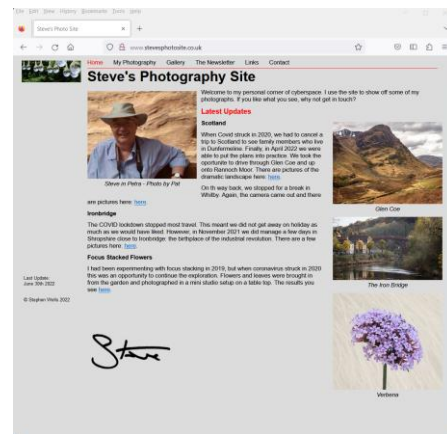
File Edit View History Bookmarks Tools Help

Steve's Photo Site

www.stevesphotosite.co.uk

Home My Photography Gallery The Newsletter Links Contact

Steve's Photography Site

Welcome to my personal corner of cyberspace. I use the site to show off some of my photographs. If you like what you see, why not get in touch?

Latest Updates

Scotland

When Covid struck in 2020, we had to cancel a trip to Scotland to see family members who live in Dunfermline. Finally, in April 2022 we were able to put the plans into practice. We took the opportunity to drive through Glen Coe and up onto Rannoch Moor. There are pictures of the dramatic landscape here: here.

On th way back, we stopped for a break in Whitby. Again, the camera came out and there are pictures here: here.

Steve in Petra - Photo by Pat

Glen Coe

Ironbridge

The COVID lockdown stopped most travel. This meant we did not get away on holiday as much as we would have liked. However, in November 2021 we did manage a few days in Shropshire close to Ironbridge: the birthplace of the industrial revolution. There are a few pictures here: here.

The Iron Bridge

Focus Stacked Flowers

I had been experimenting with focus stacking in 2019, but when coronavirus struck in 2020 this was an opportunity to continue the exploration. Flowers and leaves were brought in from the garden and photographed in a mini studio setup on a table top. The results you see here.

Last Update: June 30th 2022

© Stephen Wells 2022

Verbena

Steve